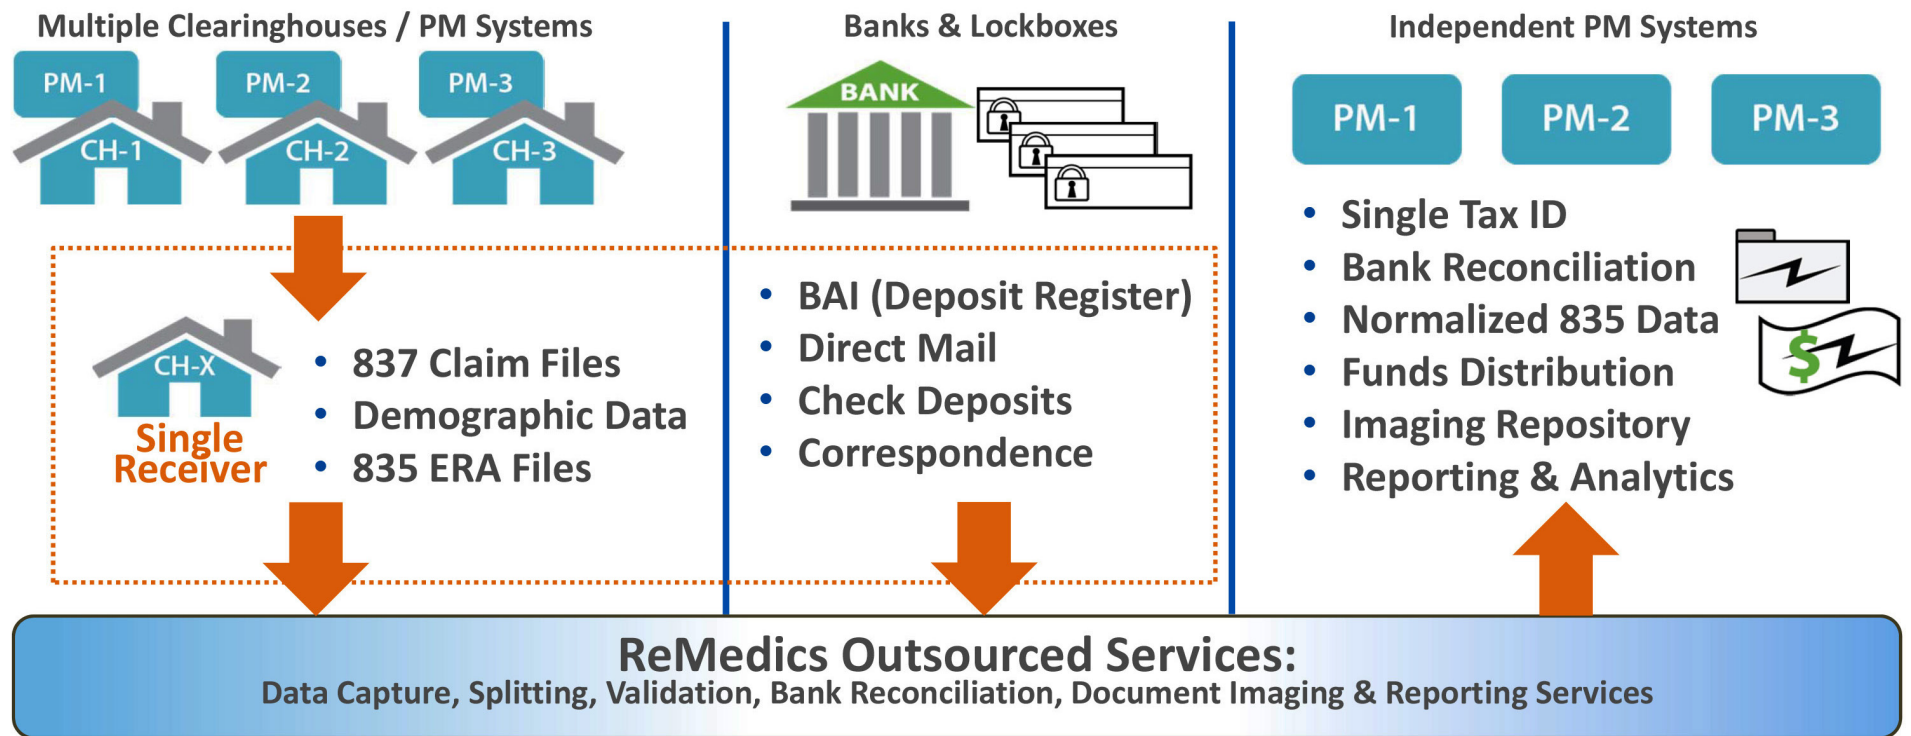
Multiple Clearinghouses / PM Systems

PM-1 PM-2 PM-3

CH-1 CH-2 CH-3

Banks & Lockboxes

BANK

Independent PM Systems

PM-1 PM-2 PM-3

CH-X

Single Receiver

- 837 Claim Files
- Demographic Data
- 835 ERA Files

- BAI (Deposit Register)
- Direct Mail
- Check Deposits
- Correspondence

- Single Tax ID
- Bank Reconciliation
- Normalized 835 Data
- Funds Distribution
- Imaging Repository
- Reporting & Analytics

$

ReMedics Outsourced Services:
Data Capture, Splitting, Validation, Bank Reconciliation, Document Imaging & Reporting Services